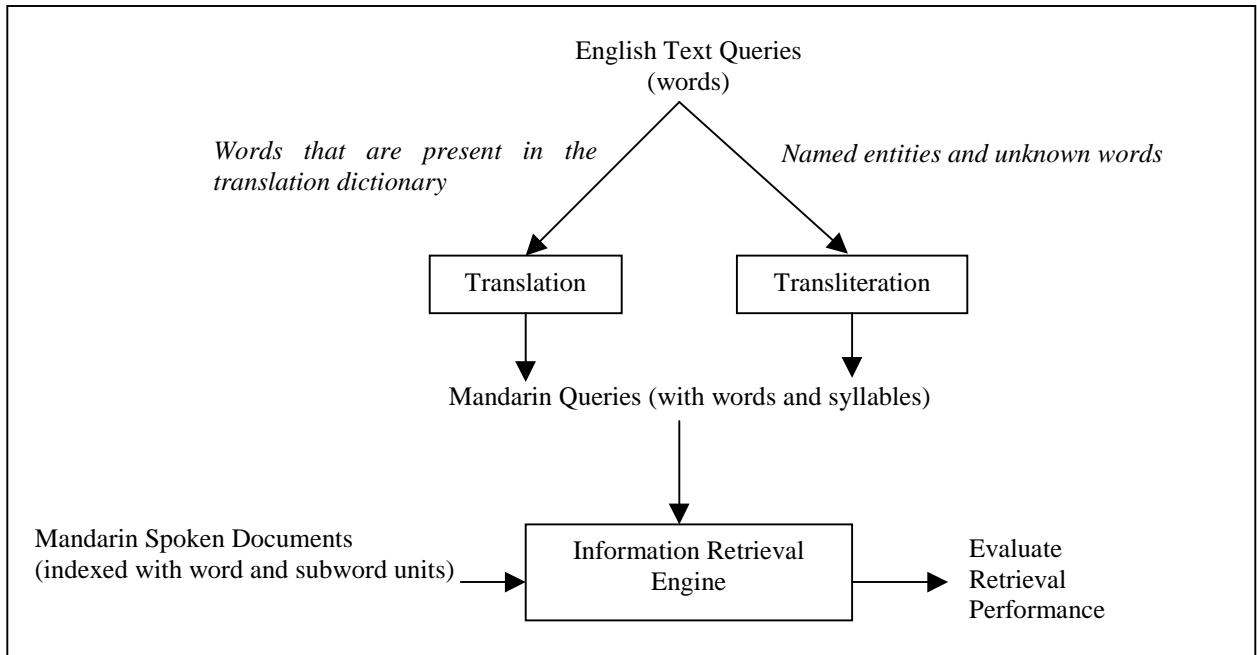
English Text Queries
(words)

*Words that are present in the translation dictionary*

*Named entities and unknown words*

Translation

Transliteration

Mandarin Queries (with words and syllables)

Mandarin Spoken Documents
(indexed with word and subword units)

Information Retrieval
Engine

Evaluate
Retrieval
Performance